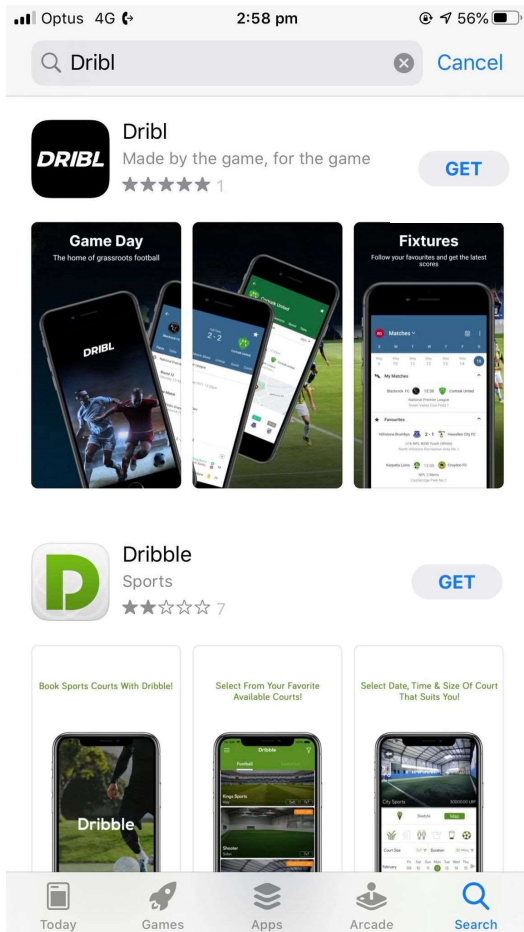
Optus 4G 2:58 pm 56%

Dribl Cancel

DRIBL

Dribl
Made by the game, for the game
★★★★★ 1

GET

Game Day
The home of grassroots football

DRIBL

2 - 2

Fixtures
Follow your favourites and get the latest scores

Matches

My Matches

Favourites

2 - 1

Dribble
Sports
★★☆☆☆ 7

GET

Book Sports Courts With Dribble!

Dribble

Select From Your Favorite Available Courts!

Dribble

Football

Select Date, Time & Size Of Court That Suits You!

City Sports

Today Games Apps Arcade Search